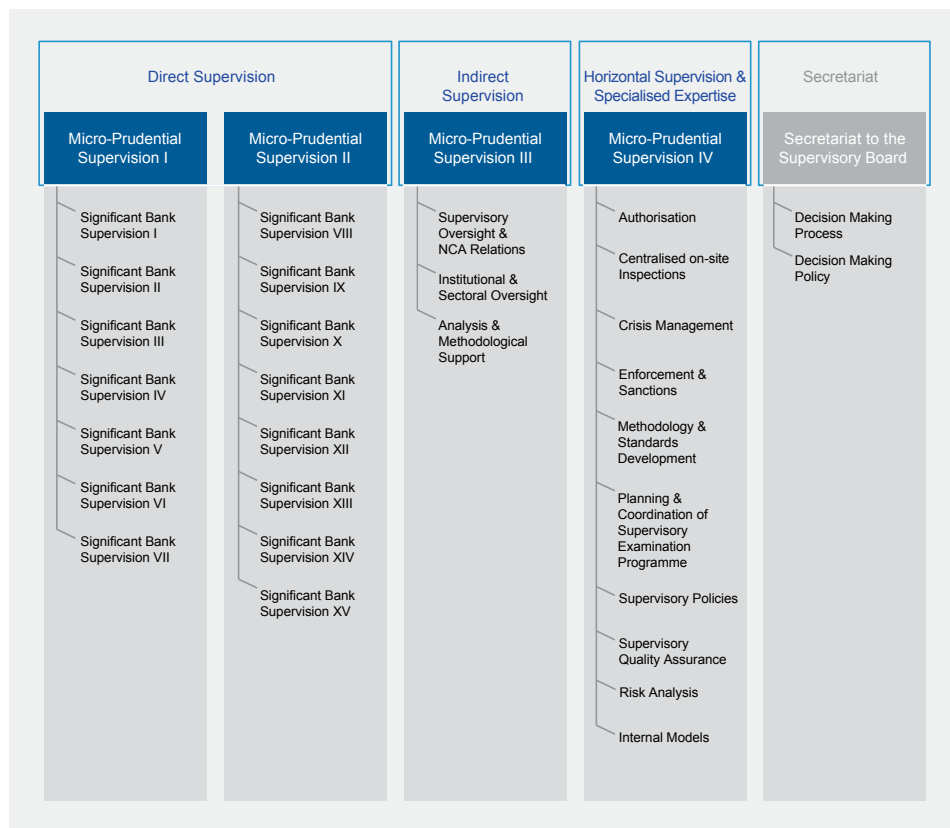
Direct Supervision

Micro-Prudential Supervision I

Significant Bank Supervision I

Significant Bank Supervision II

Significant Bank Supervision III

Significant Bank Supervision IV

Significant Bank Supervision V

Significant Bank Supervision VI

Significant Bank Supervision VII

Micro-Prudential Supervision II

Significant Bank Supervision VIII

Significant Bank Supervision IX

Significant Bank Supervision X

Significant Bank Supervision XI

Significant Bank Supervision XII

Significant Bank Supervision XIII

Significant Bank Supervision XIV

Significant Bank Supervision XV

Indirect Supervision

Micro-Prudential Supervision III

Supervisory Oversight & NCA Relations

Institutional & Sectoral Oversight

Analysis & Methodological Support

Horizontal Supervision & Specialised Expertise

Micro-Prudential Supervision IV

Authorisation

Centralised on-site Inspections

Crisis Management

Enforcement & Sanctions

Methodology & Standards Development

Planning & Coordination of Supervisory Examination Programme

Supervisory Policies

Supervisory Quality Assurance

Risk Analysis

Internal Models

Secretariat

Secretariat to the Supervisory Board

Decision Making Process

Decision Making Policy